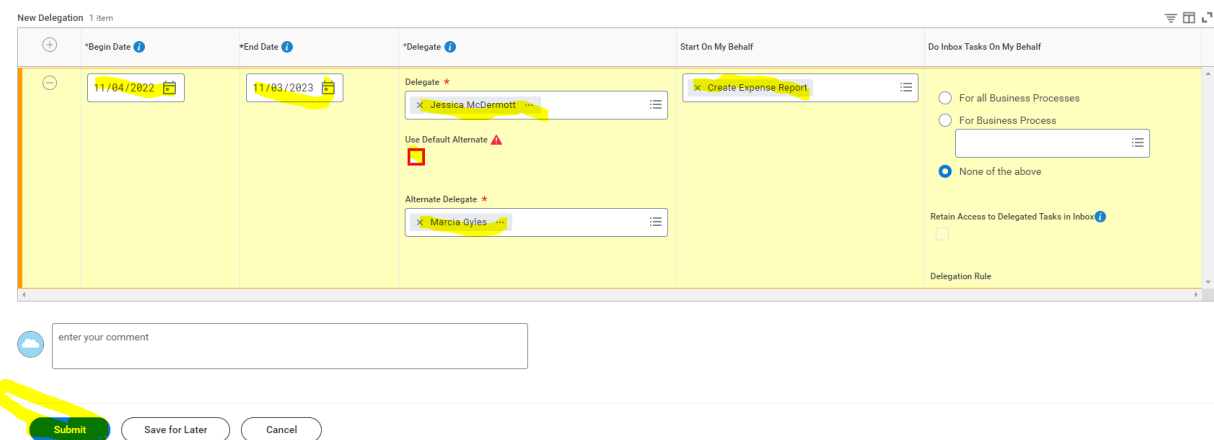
New Delegation 1 item

| | *Begin Date | *End Date | *Delegate | Start On My Behalf | Do Inbox Tasks On My Behalf |
|---|---|---|---|---|---|
| | 11/04/2022 | 11/03/2023 | Delegate * Jessica McDermott Use Default Alternate Alternate Delegate * Marcia Gyles | Create Expense Report | For all Business Processes For Business Process None of the above Retain Access to Delegated Tasks in Inbox Delegation Rule |

enter your comment

Submit Save for Later Cancel